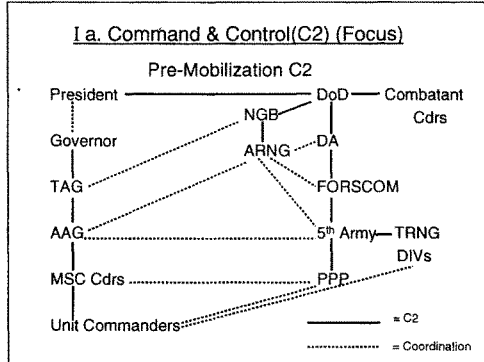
I a. Command & Control(C2) (Focus)

Pre-Mobilization C2

President

DoD

Combatant Cdrs

NGB

Governor

DA

ARNG

TAG

FORSCOM

AAG

$5^{th}$ Army

TRNG DIVs

MSC Cdrs

PPP

Unit Commanders

= C2

= Coordination